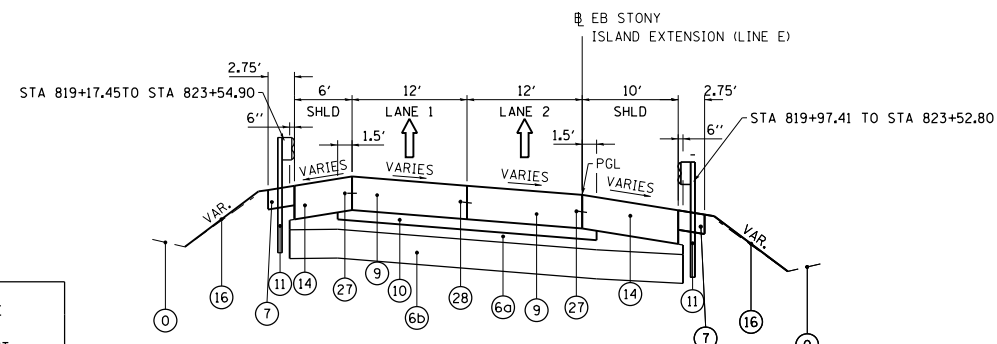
℄ EB STONY
ISLAND EXTENSION (LINE E)

2.75'
STA 819+17.45TO STA 823+54.90
6''
6'
SHLD
12'
LANE 1
12'
LANE 2
10'
SHLD
2.75'
STA 819+97.41 TO STA 823+52.80
6''
1.5'
1.5'
VARIES
VARIES
VARIES
PGL
VARIES
VAR.
VAR.
16
7
11
14
27
9
10
6b
28
6a
9
27
14
11
7
16
0
0